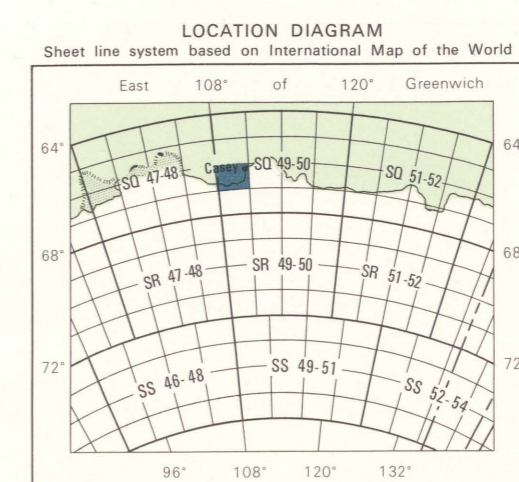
LOCATION DIAGRAM
Sheet line system based on International Map of the World

East 108° of 120° Greenwich

64°
64

SQ 47-48
Casey
SQ 49-50
SQ 51-52

68°
68

SR 47-48
SR 49-50
SR 51-52

72°
72

SS 46-48
SS 49-51
SS 52-54

96° 108° 120° 132°